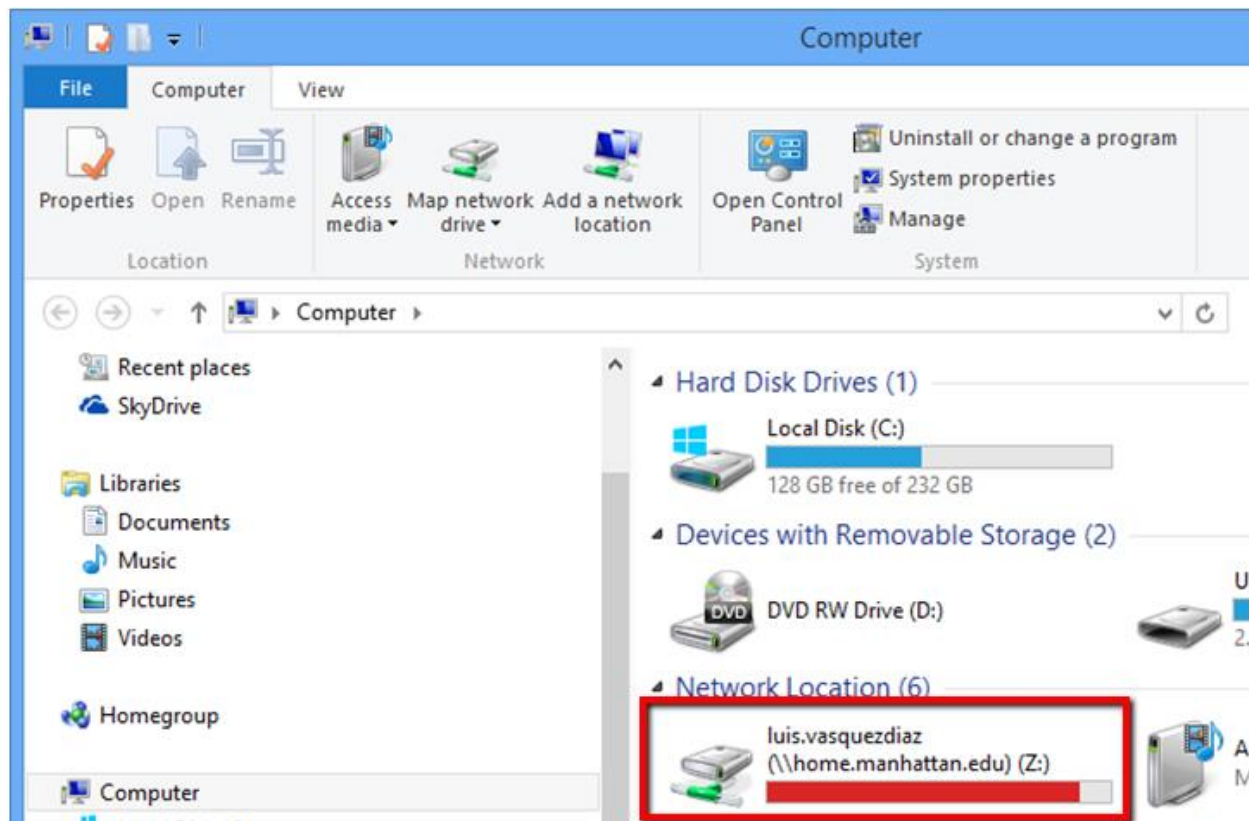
Computer

File Computer View

Properties Open Rename
Location

Access media ▾ Map network drive ▾ Add a network location
Network

Open Control Panel
Uninstall or change a program
System properties
Manage
System

Computer ›

Recent places
SkyDrive

Libraries
Documents
Music
Pictures
Videos

Homegroup

Computer

Hard Disk Drives (1)

Local Disk (C:)
128 GB free of 232 GB

Devices with Removable Storage (2)

DVD DVD RW Drive (D:)

U
2.

Network Location (6)

luis.vasquezdiaz (\\home.manhattan.edu) (Z:)

A
M